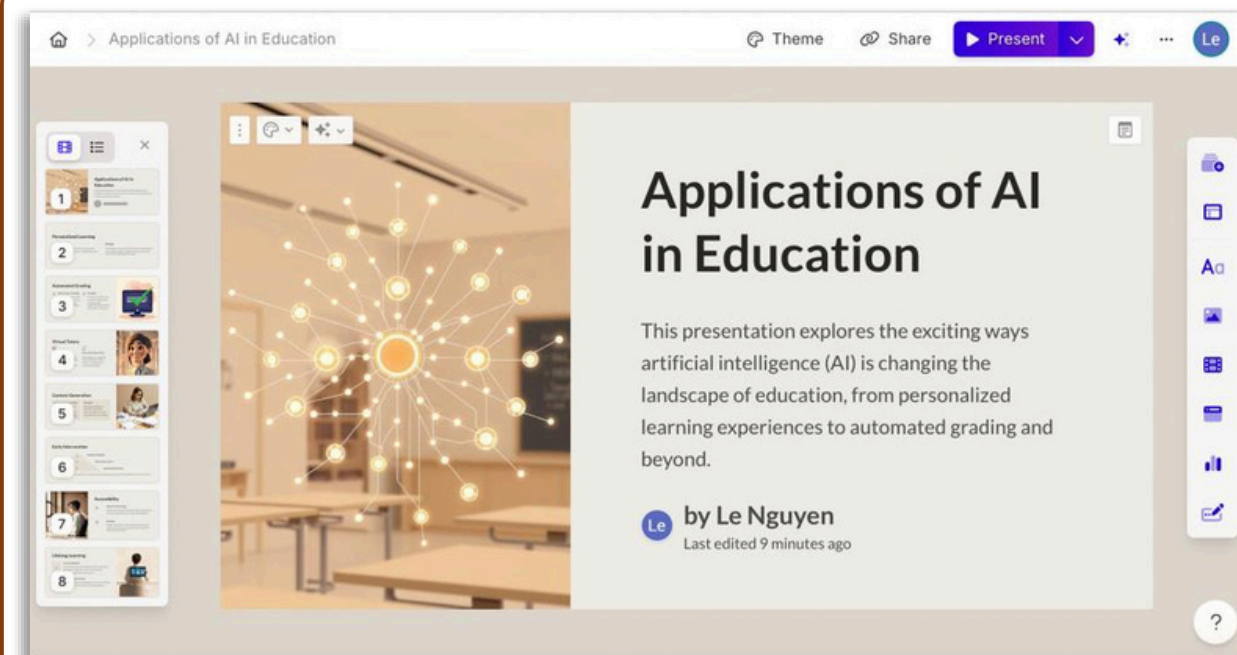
Applications of AI in Education

Theme Share Present Le

1 Applications of AI in Education
2 Personalized Learning
3 Automated Grading
4 Virtual Tutors
5 Content Generation
6 Early Intervention
7 Accessibility
8 Lifelong Learning

Applications of AI in Education

This presentation explores the exciting ways artificial intelligence (AI) is changing the landscape of education, from personalized learning experiences to automated grading and beyond.

Le by Le Nguyen
Last edited 9 minutes ago

Aa

?